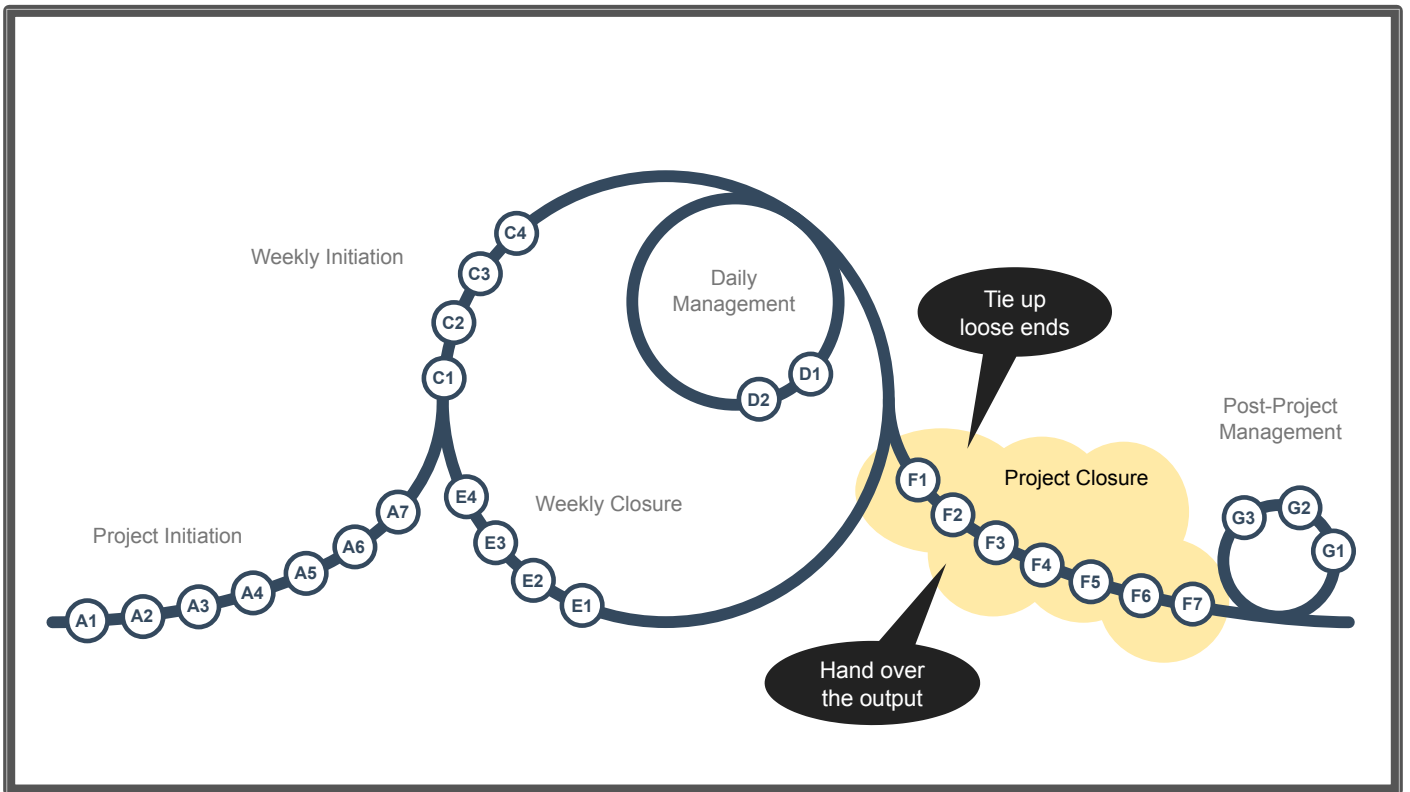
Weekly Initiation

C4
C3
C2
C1

Daily Management

D1
D2

Tie up loose ends

Post-Project Management

Project Closure

F1
F2
F3
F4
F5
F6
F7

G3
G2
G1

Weekly Closure

E4
E3
E2
E1

Project Initiation

A1
A2
A3
A4
A5
A6
A7

Hand over the output